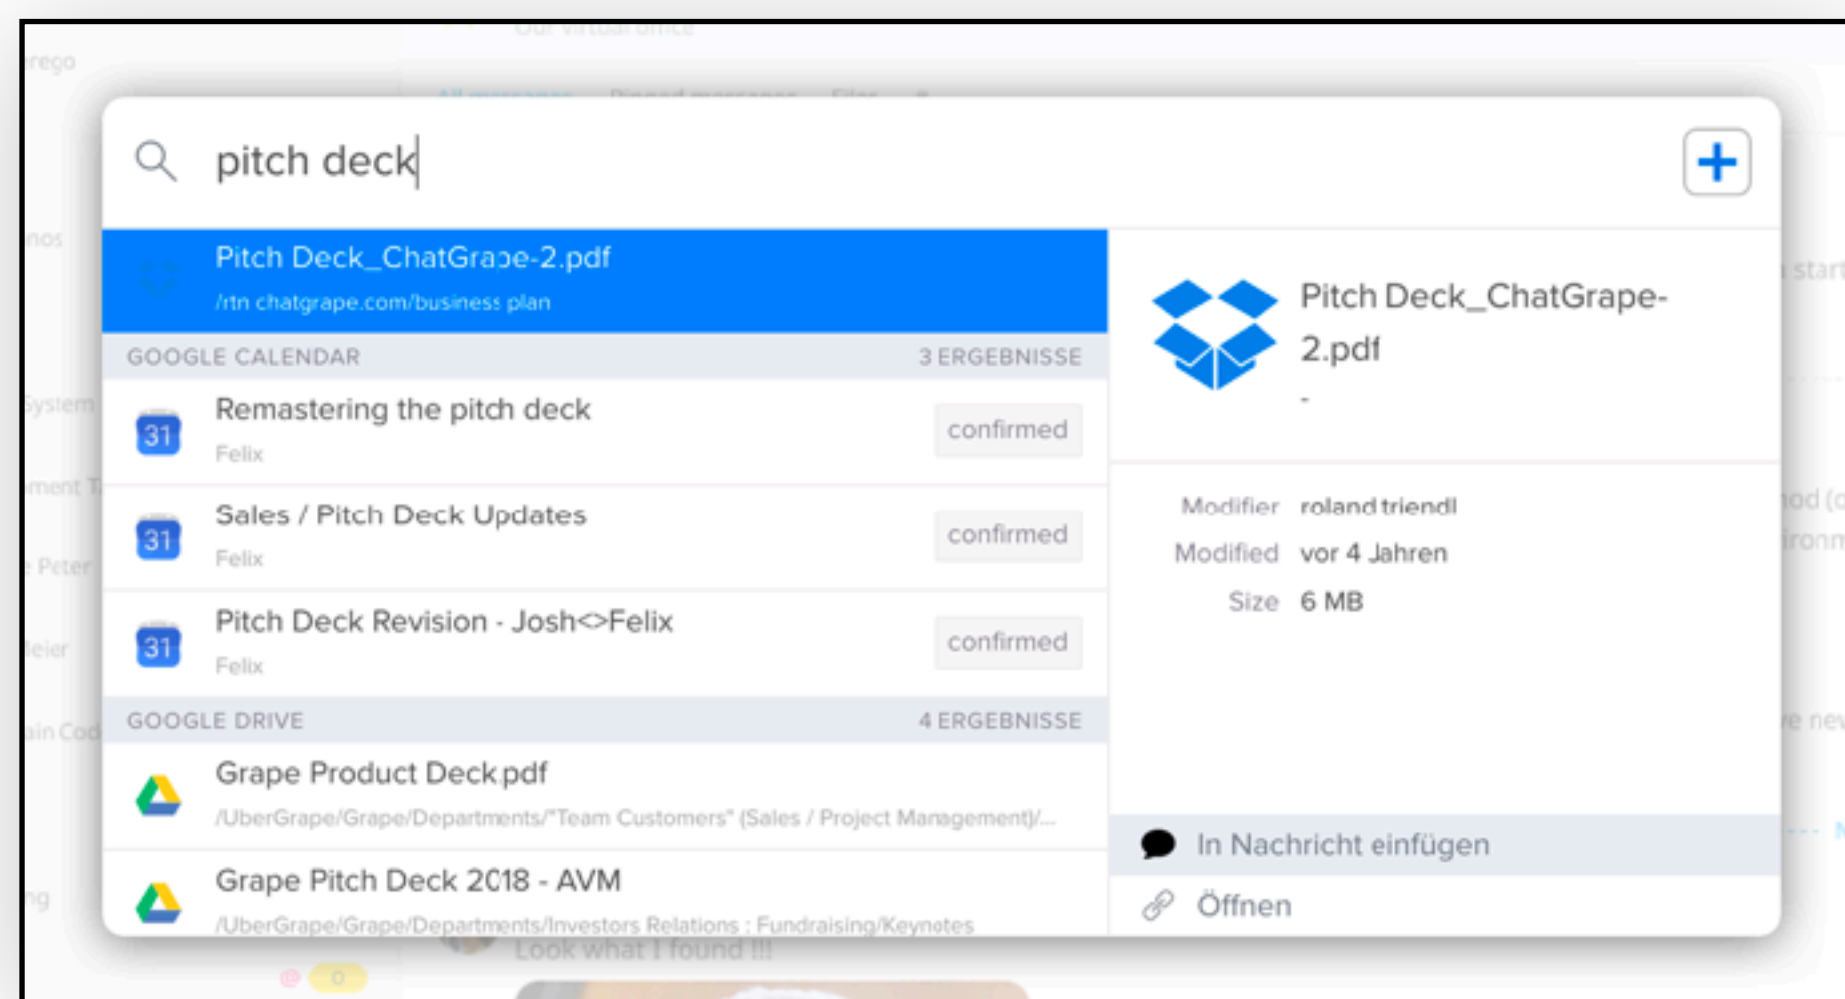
pitch deck

Pitch Deck_ChatGrape-2.pdf
/rtn chatgrape.com/business plan

GOOGLE CALENDAR 3 ERGEBNISSE

31 Remastering the pitch deck
Felix
confirmed

31 Sales / Pitch Deck Updates
Felix
confirmed

31 Pitch Deck Revision - Josh<>Felix
Felix
confirmed

GOOGLE DRIVE 4 ERGEBNISSE

Grape Product Deck.pdf
/UberGrape/Grape/Departments/"Team Customers" (Sales / Project Management)/...

Grape Pitch Deck 2018 - AVM
/UberGrape/Grape/Departments/Investors Relations : Fundraising/Keynotes

Pitch Deck_ChatGrape-2.pdf
-

Modifier roland triendl
Modified vor 4 Jahren
Size 6 MB

In Nachricht einfügen
Öffnen

Look what I found !!!